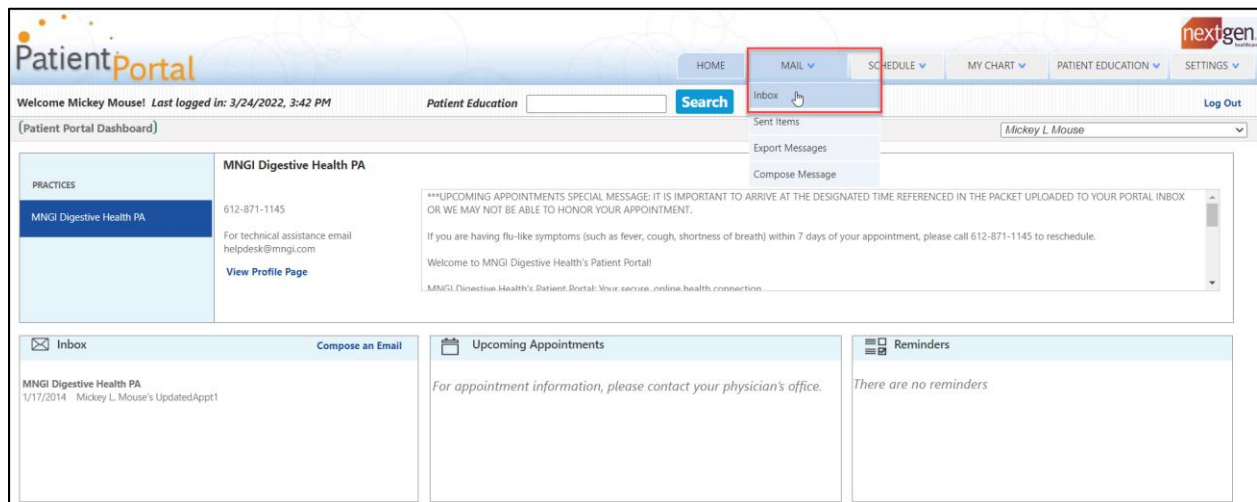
PatientPortal

nextgen healthcare

HOME | MAIL | SCHEDULE | MY CHART | PATIENT EDUCATION | SETTINGS

Welcome Mickey Mouse! Last logged in: 3/24/2022, 3:42 PM

Patient Education

Search

Inbox

Sent Items

Export Messages

Compose Message

Log Out

(Patient Portal Dashboard)

Mickey L Mouse

PRACTICES

MNGI Digestive Health PA

MNGI Digestive Health PA

612-871-1145

For technical assistance email helpdesk@mngi.com

View Profile Page

***UPCOMING APPOINTMENTS SPECIAL MESSAGE: IT IS IMPORTANT TO ARRIVE AT THE DESIGNATED TIME REFERENCED IN THE PACKET UPLOADED TO YOUR PORTAL INBOX OR WE MAY NOT BE ABLE TO HONOR YOUR APPOINTMENT.

If you are having flu-like symptoms (such as fever, cough, shortness of breath) within 7 days of your appointment, please call 612-871-1145 to reschedule.

Welcome to MNGI Digestive Health's Patient Portal!

MNGI Digestive Health's Patient Portal: Your secure, online health connection

Inbox

Compose an Email

MNGI Digestive Health PA
1/17/2014 Mickey L. Mouse's UpdatedAppt1

Upcoming Appointments

For appointment information, please contact your physician's office.

Reminders

There are no reminders